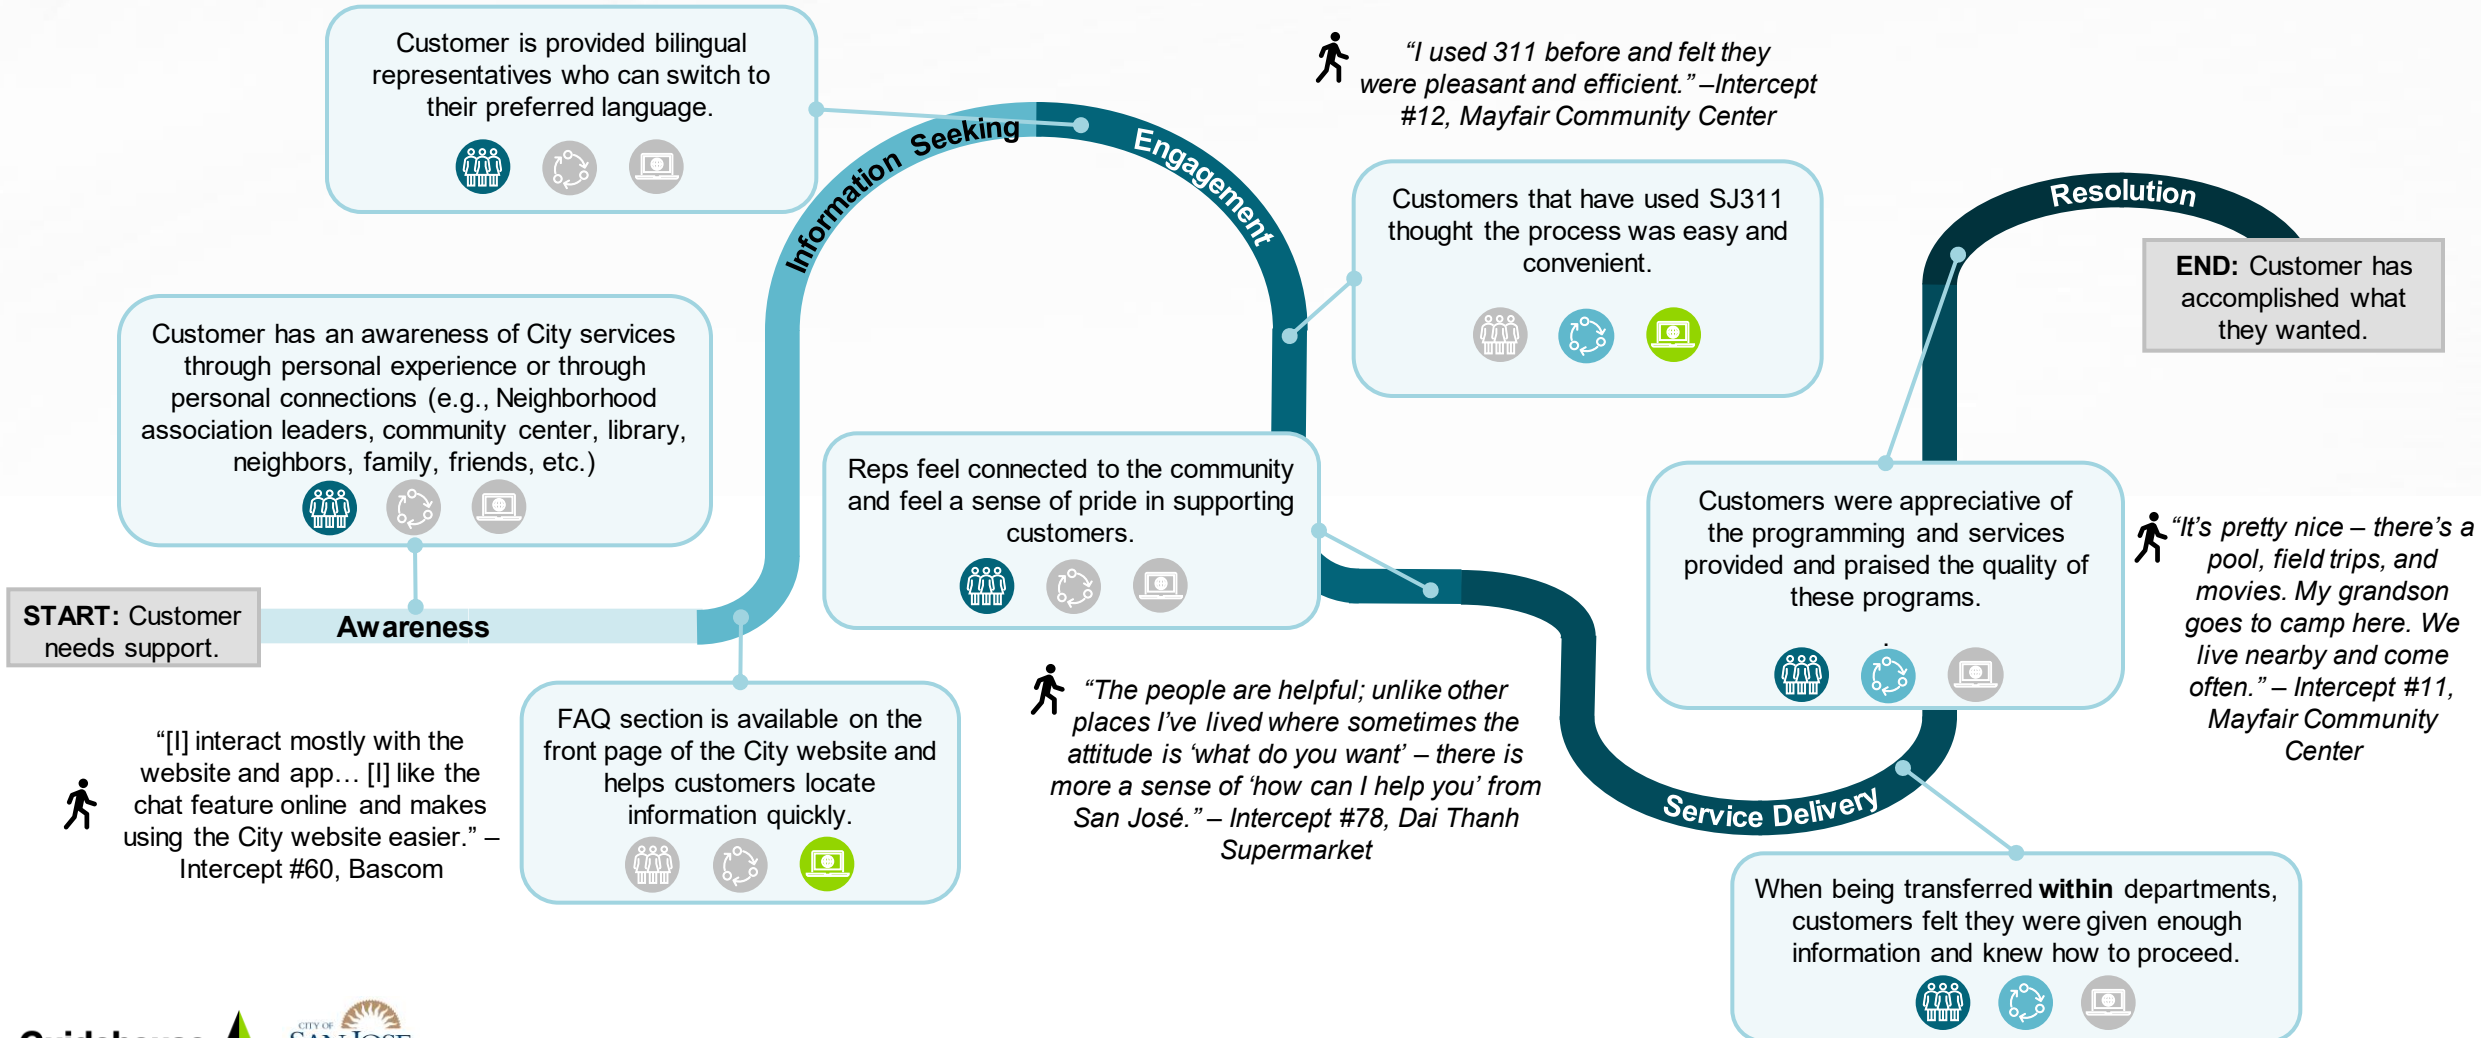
Customer is provided bilingual representatives who can switch to their preferred language.

"I used 311 before and felt they were pleasant and efficient." –Intercept #12, Mayfair Community Center

Information Seeking

Engagement

Customers that have used SJ311 thought the process was easy and convenient.

Resolution

**END:** Customer has accomplished what they wanted.

Customer has an awareness of City services through personal experience or through personal connections (e.g., Neighborhood association leaders, community center, library, neighbors, family, friends, etc.)

Reps feel connected to the community and feel a sense of pride in supporting customers.

Customers were appreciative of the programming and services provided and praised the quality of these programs.

"It's pretty nice – there's a pool, field trips, and movies. My grandson goes to camp here. We live nearby and come often." – Intercept #11, Mayfair Community Center

**START:** Customer needs support.

Awareness

FAQ section is available on the front page of the City website and helps customers locate information quickly.

"The people are helpful; unlike other places I've lived where sometimes the attitude is 'what do you want' – there is more a sense of 'how can I help you' from San José." – Intercept #78, Dai Thanh Supermarket

"[I] interact mostly with the website and app… [I] like the chat feature online and makes using the City website easier." – Intercept #60, Bascom

Service Delivery

When being transferred **within** departments, customers felt they were given enough information and knew how to proceed.

CITY OF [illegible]